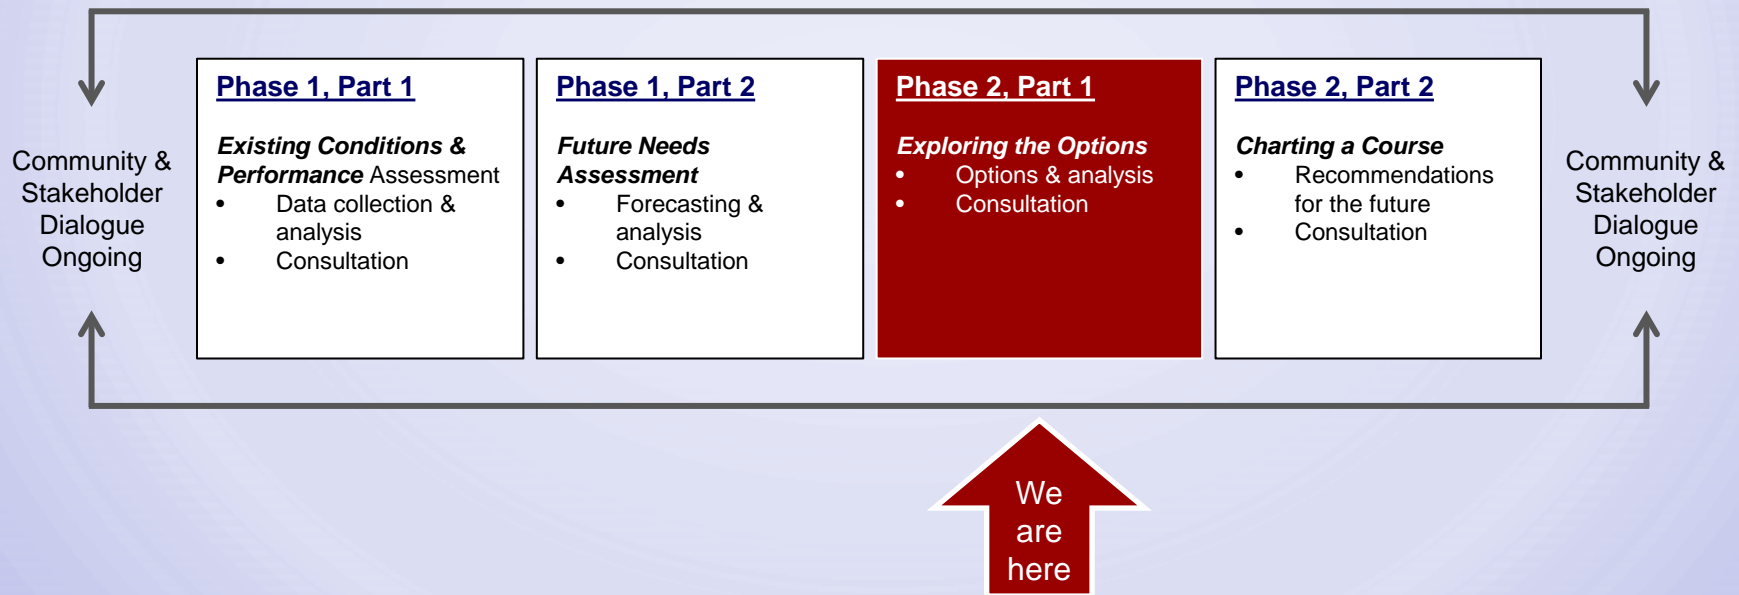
Community & Stakeholder Dialogue Ongoing

Phase 1, Part 1

*Existing Conditions & Performance* Assessment
- Data collection & analysis
- Consultation

Phase 1, Part 2

*Future Needs Assessment*
- Forecasting & analysis
- Consultation

Phase 2, Part 1

*Exploring the Options*
- Options & analysis
- Consultation

Phase 2, Part 2

*Charting a Course*
- Recommendations for the future
- Consultation

Community & Stakeholder Dialogue Ongoing

We are here